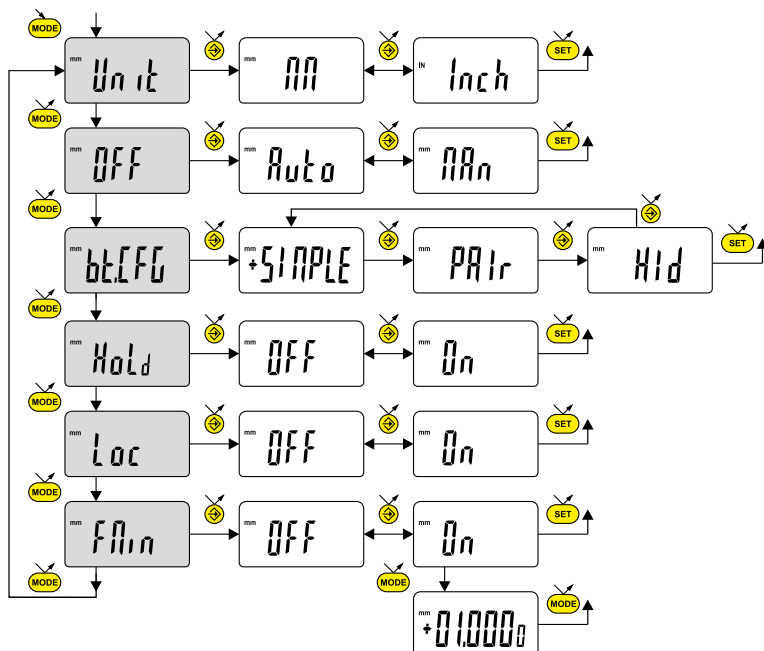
MODE

mm Unit
mm MM
IN Inch
SET

MODE

mm OFF
mm Auto
mm MAn
SET

MODE

mm bt.CFG
mm +SIMPLE
mm PAIr
mm HId
SET

MODE

mm HoLd
mm OFF
mm On
SET

MODE

mm Loc
mm OFF
mm On
SET

MODE

mm FMin
mm OFF
mm On
SET

MODE

MODE

mm +01.0000
MODE